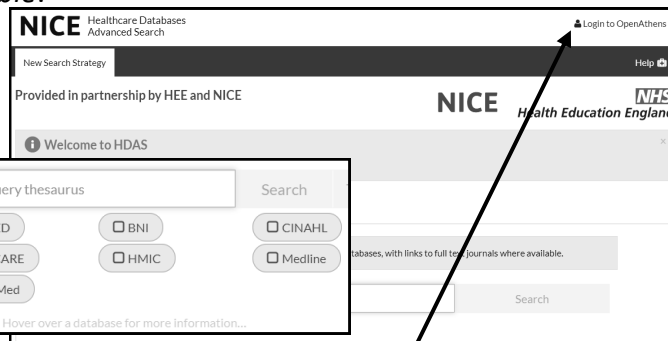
NICE Healthcare Databases Advanced Search

Login to OpenAthens

New Search Strategy

Help

Provided in partnership by HEE and NICE

NICE NHS Health Education England

Welcome to HDAS

ery thesaurus

Search

D

BNI

CINAHL

ARE

HMIC

Medline

Med

Hover over a database for more information...

tabases, with links to full text journals where available.

Search